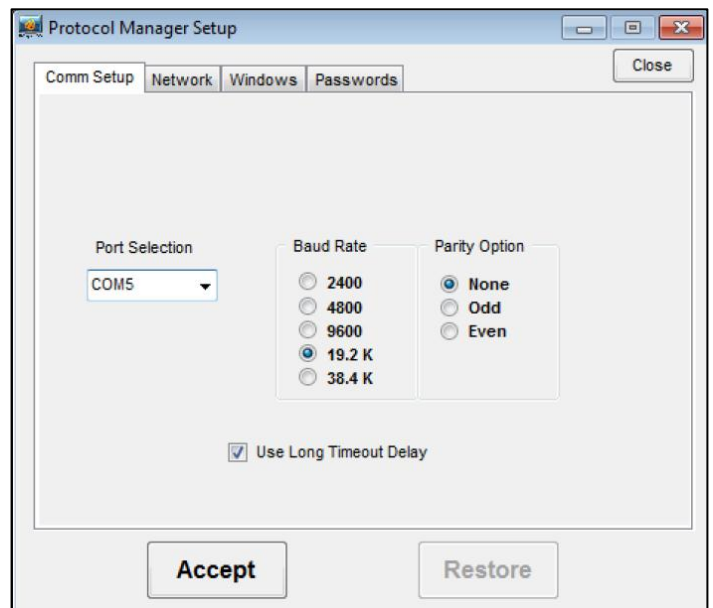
Protocol Manager Setup

Close

Comm Setup | Network | Windows | Passwords

Port Selection

COM5

Baud Rate

2400
4800
9600
19.2 K
38.4 K

Parity Option

None
Odd
Even

Use Long Timeout Delay

Accept

Restore